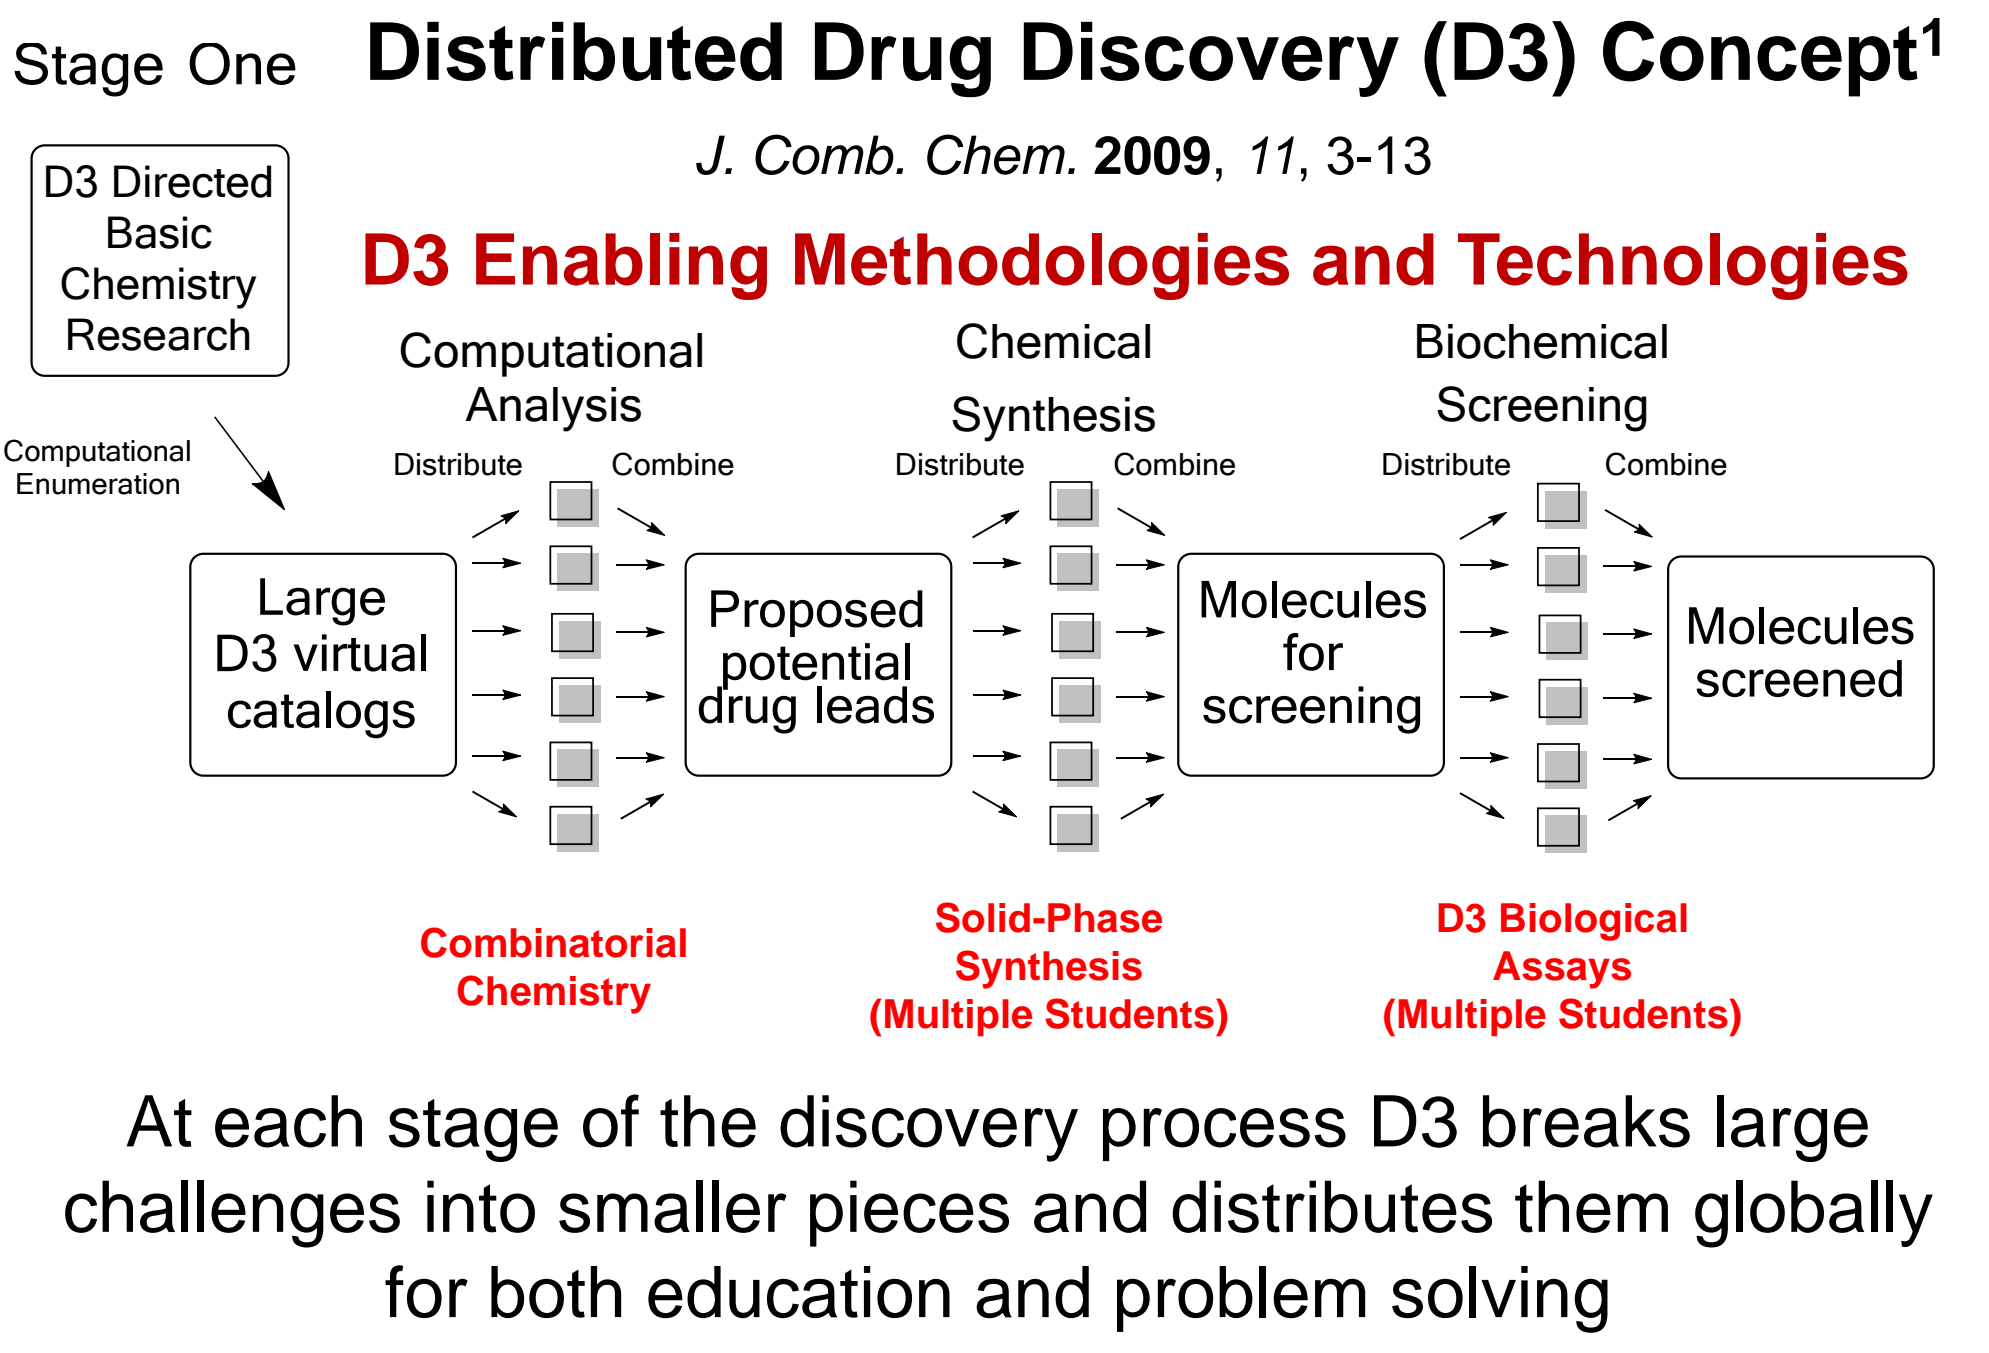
Stage One

Distributed Drug Discovery (D3) Concept$^1$

J. Comb. Chem. 2009, 11, 3-13

D3 Directed Basic Chemistry Research

D3 Enabling Methodologies and Technologies

Computational Enumeration

Computational Analysis

Distribute

Combine

Chemical Synthesis

Distribute

Combine

Biochemical Screening

Distribute

Combine

Large D3 virtual catalogs

Proposed potential drug leads

Molecules for screening

Molecules screened

Combinatorial Chemistry

Solid-Phase Synthesis (Multiple Students)

D3 Biological Assays (Multiple Students)

At each stage of the discovery process D3 breaks large challenges into smaller pieces and distributes them globally for both education and problem solving